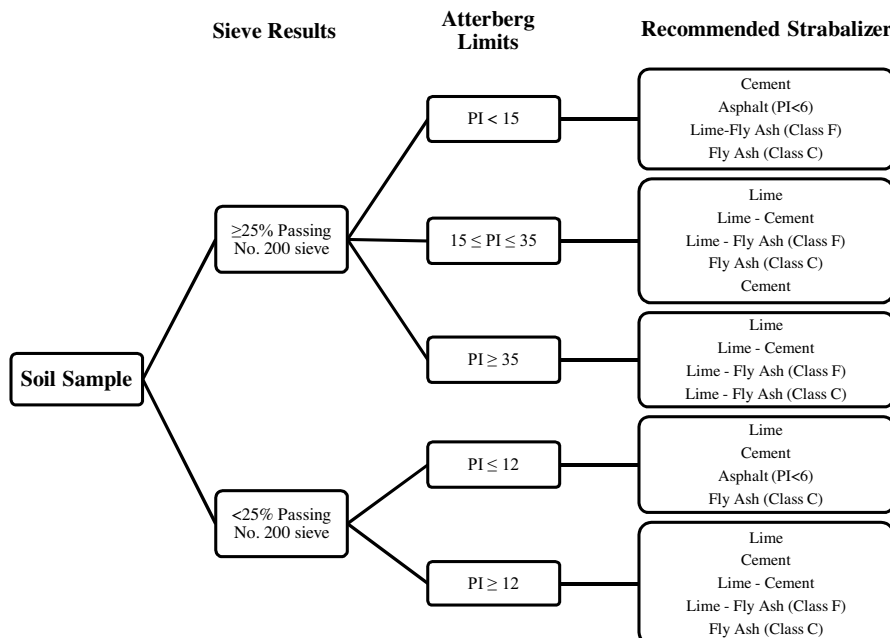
Sieve Results

Atterberg Limits

Recommended Strabalizer

Soil Sample

≥25% Passing No. 200 sieve

<25% Passing No. 200 sieve

PI < 15

$15 \leq$ PI $\leq 35$

PI $\geq 35$

PI $\leq 12$

PI $\geq 12$

Cement
Asphalt (PI<6)
Lime-Fly Ash (Class F)
Fly Ash (Class C)

Lime
Lime - Cement
Lime - Fly Ash (Class F)
Fly Ash (Class C)
Cement

Lime
Lime - Cement
Lime - Fly Ash (Class F)
Lime - Fly Ash (Class C)

Lime
Cement
Asphalt (PI<6)
Fly Ash (Class C)

Lime
Cement
Lime - Cement
Lime - Fly Ash (Class F)
Fly Ash (Class C)